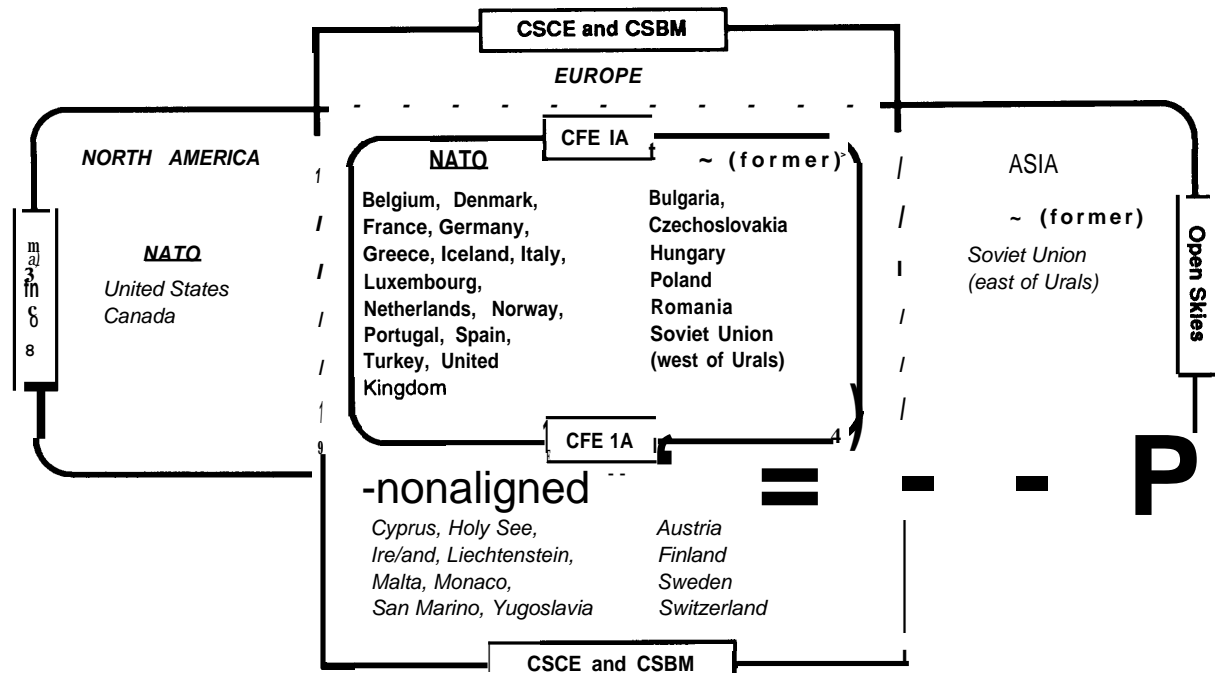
CSCE and CSBM

EUROPE

NORTH AMERICA

NATO

United States
Canada

CFE IA

NATO

Belgium, Denmark, France, Germany, Greece, Iceland, Italy, Luxembourg, Netherlands, Norway, Portugal, Spain, Turkey, United Kingdom

~ (former)

Bulgaria,
Czechoslovakia
Hungary
Poland
Romania
Soviet Union
(west of Urals)

CFE 1A

ASIA

~ (former)
Soviet Union
(east of Urals)

Open Skies

-nonaligned

Cyprus, Holy See,
Ire/and, Liechtenstein,
Malta, Monaco,
San Marino, Yugoslavia

Austria
Finland
Sweden
Switzerland

CSCE and CSBM